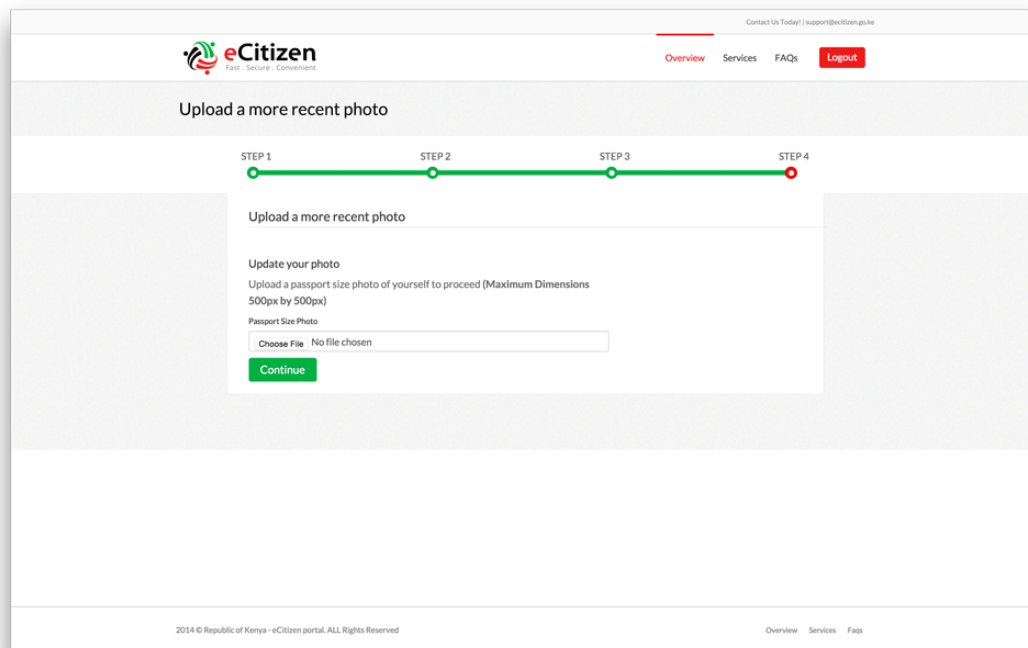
Contact Us Today! | support@ecitizen.go.ke

eCitizen
Fast . Secure . Convenient

Overview Services FAQs Logout

Upload a more recent photo

STEP 1 STEP 2 STEP 3 STEP 4

Upload a more recent photo

Update your photo

Upload a passport size photo of yourself to proceed **(Maximum Dimensions 500px by 500px)**

Passport Size Photo

Choose File No file chosen

Continue

2014 © Republic of Kenya - eCitizen portal. ALL Rights Reserved

Overview Services Faqs